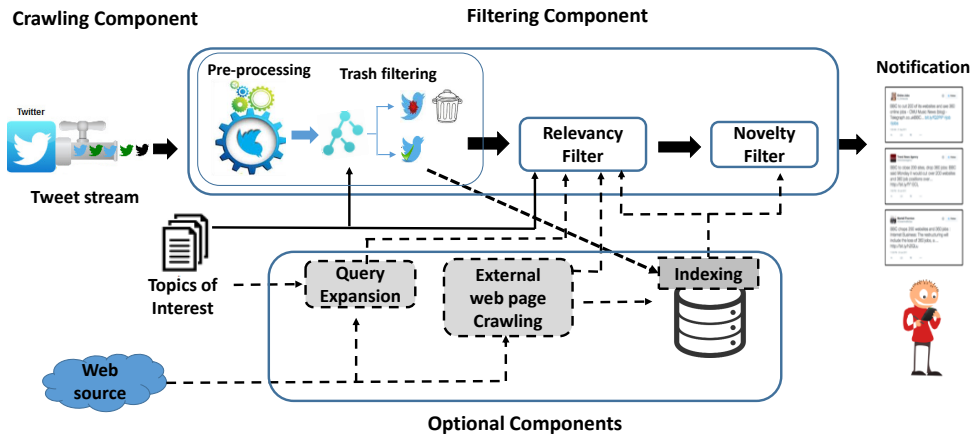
Crawling Component

Filtering Component

Twitter

Pre-processing

Trash filtering

Relevancy Filter

Novelty Filter

Notification

Tweet stream

Topics of Interest

Query Expansion

External web page Crawling

Indexing

Web source

Optional Components